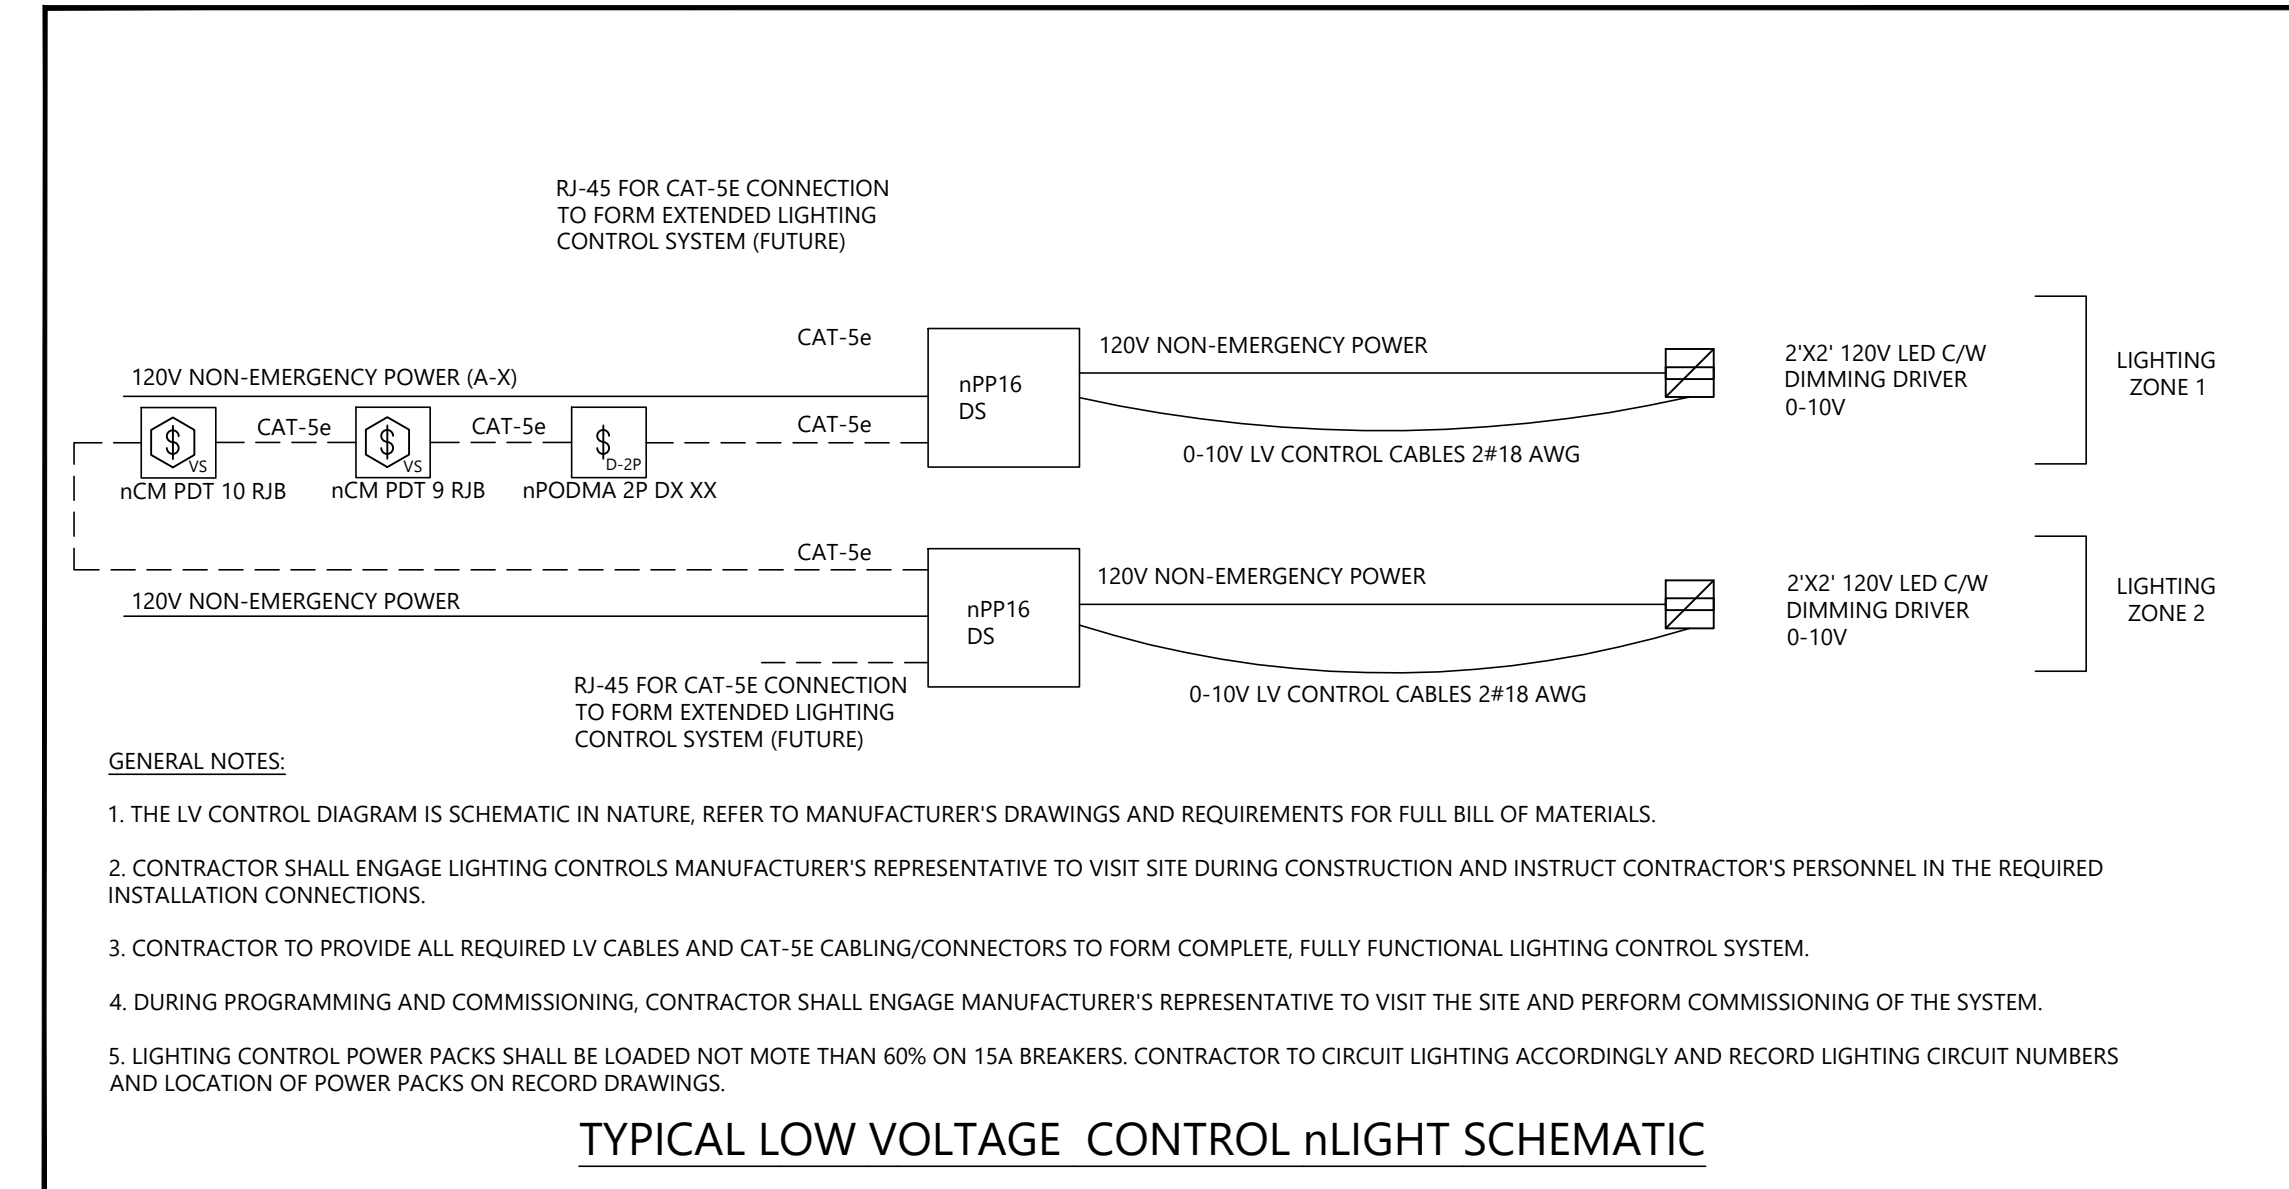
RJ-45 FOR CAT-5E CONNECTION TO FORM EXTENDED LIGHTING CONTROL SYSTEM (FUTURE)

CAT-5e

120V NON-EMERGENCY POWER (A-X)

nPP16 DS

120V NON-EMERGENCY POWER

2'X2' 120V LED C/W DIMMING DRIVER 0-10V

LIGHTING ZONE 1

$\$_{VS}$ CAT-5e $\$_{VS}$ CAT-5e $\$_{D-2P}$ CAT-5e

nCM PDT 10 RJB nCM PDT 9 RJB nPODMA 2P DX XX

0-10V LV CONTROL CABLES 2#18 AWG

CAT-5e

120V NON-EMERGENCY POWER

nPP16 DS

120V NON-EMERGENCY POWER

2'X2' 120V LED C/W DIMMING DRIVER 0-10V

LIGHTING ZONE 2

RJ-45 FOR CAT-5E CONNECTION TO FORM EXTENDED LIGHTING CONTROL SYSTEM (FUTURE)

0-10V LV CONTROL CABLES 2#18 AWG

GENERAL NOTES:

1. THE LV CONTROL DIAGRAM IS SCHEMATIC IN NATURE, REFER TO MANUFACTURER'S DRAWINGS AND REQUIREMENTS FOR FULL BILL OF MATERIALS.

2. CONTRACTOR SHALL ENGAGE LIGHTING CONTROLS MANUFACTURER'S REPRESENTATIVE TO VISIT SITE DURING CONSTRUCTION AND INSTRUCT CONTRACTOR'S PERSONNEL IN THE REQUIRED INSTALLATION CONNECTIONS.

3. CONTRACTOR TO PROVIDE ALL REQUIRED LV CABLES AND CAT-5E CABLING/CONNECTORS TO FORM COMPLETE, FULLY FUNCTIONAL LIGHTING CONTROL SYSTEM.

4. DURING PROGRAMMING AND COMMISSIONING, CONTRACTOR SHALL ENGAGE MANUFACTURER'S REPRESENTATIVE TO VISIT THE SITE AND PERFORM COMMISSIONING OF THE SYSTEM.

5. LIGHTING CONTROL POWER PACKS SHALL BE LOADED NOT MOTE THAN 60% ON 15A BREAKERS. CONTRACTOR TO CIRCUIT LIGHTING ACCORDINGLY AND RECORD LIGHTING CIRCUIT NUMBERS AND LOCATION OF POWER PACKS ON RECORD DRAWINGS.

TYPICAL LOW VOLTAGE CONTROL nLIGHT SCHEMATIC